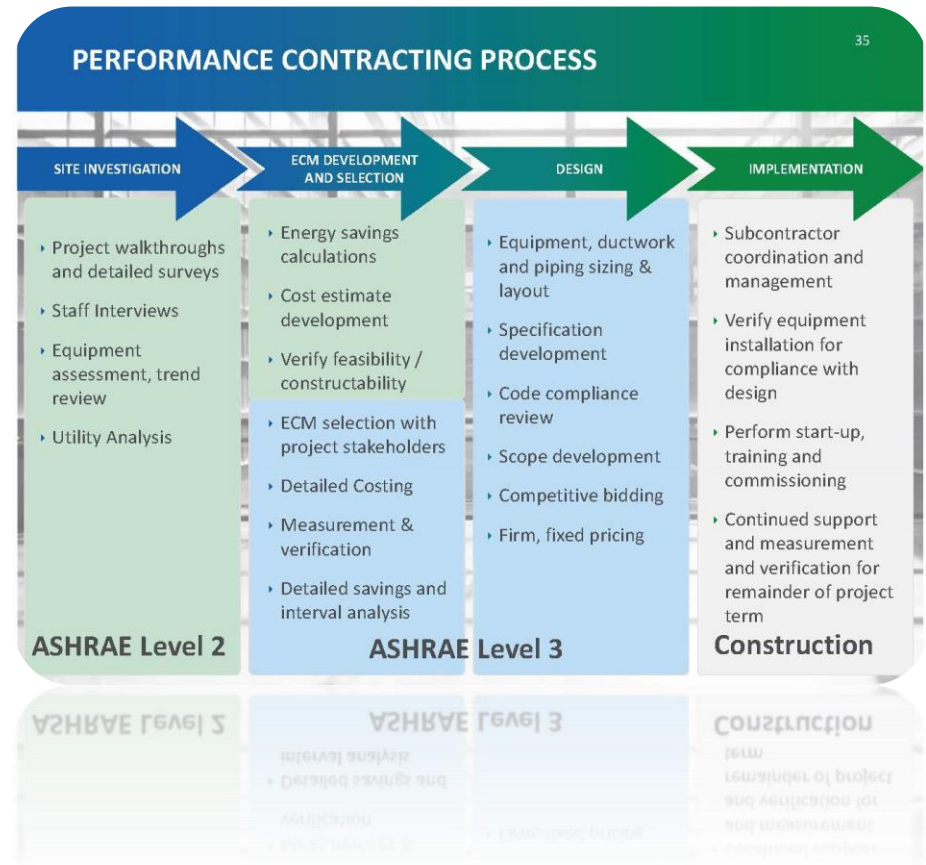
PERFORMANCE CONTRACTING PROCESS

35

SITE INVESTIGATION

ECM DEVELOPMENT AND SELECTION

DESIGN

IMPLEMENTATION

- Project walkthroughs and detailed surveys
- Staff Interviews
- Equipment assessment, trend review
- Utility Analysis

ASHRAE Level 2

- Energy savings calculations
- Cost estimate development
- Verify feasibility / constructability

- ECM selection with project stakeholders
- Detailed Costing
- Measurement & verification
- Detailed savings and interval analysis

- Equipment, ductwork and piping sizing & layout
- Specification development
- Code compliance review
- Scope development
- Competitive bidding
- Firm, fixed pricing

ASHRAE Level 3

- Subcontractor coordination and management
- Verify equipment installation for compliance with design
- Perform start-up, training and commissioning
- Continued support and measurement and verification for remainder of project term

Construction